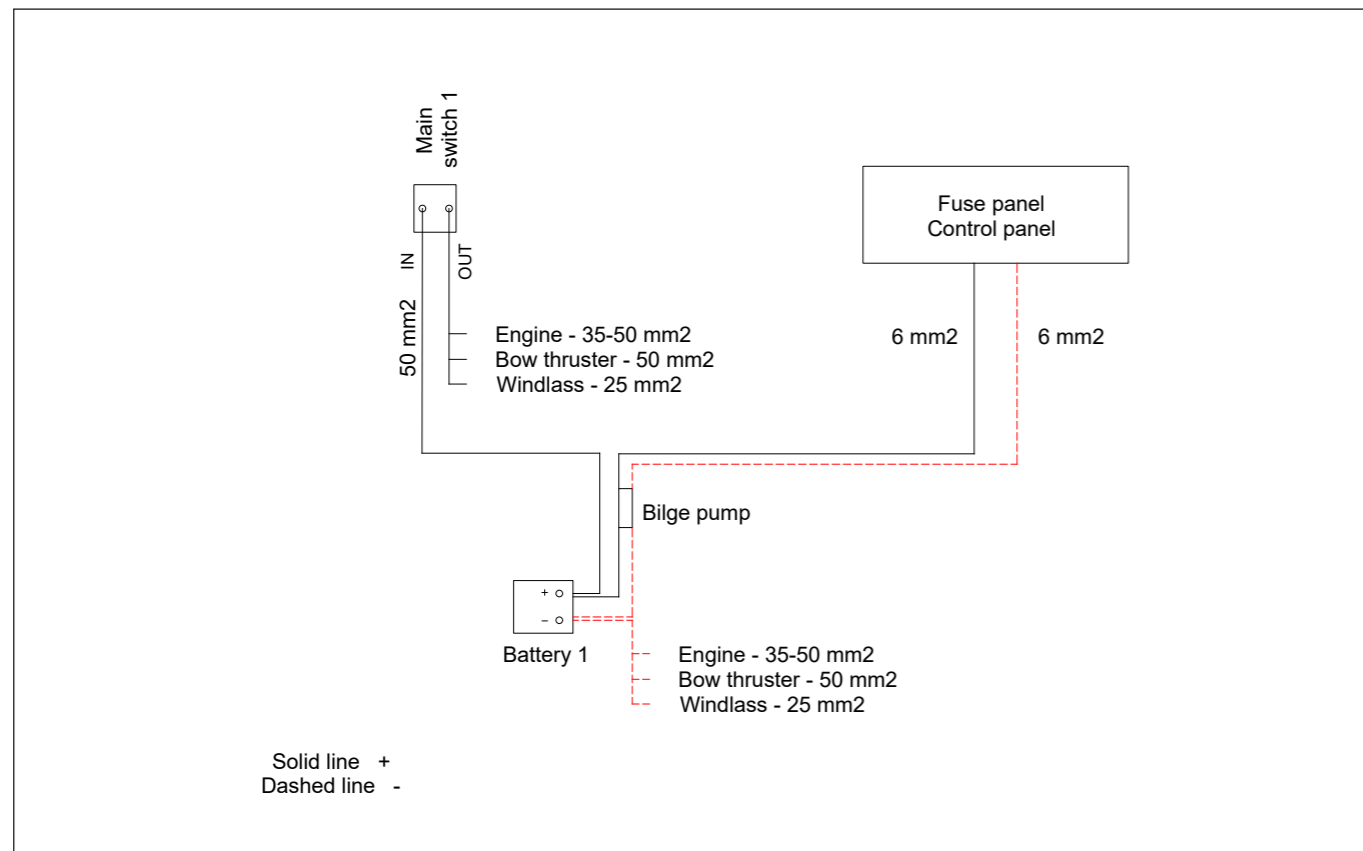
Main switch 1

IN
OUT

50 mm2

Engine - 35-50 mm2
Bow thruster - 50 mm2
Windlass - 25 mm2

Fuse panel
Control panel

6 mm2
6 mm2

Bilge pump

+
-
Battery 1

Engine - 35-50 mm2
Bow thruster - 50 mm2
Windlass - 25 mm2

Solid line +
Dashed line -